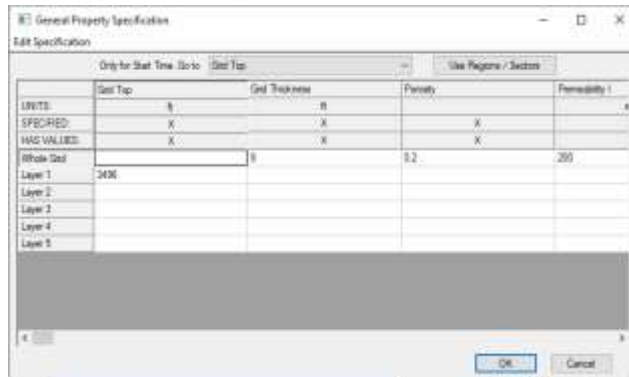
General Property Specification
Edit Specification

Only for Start Time Go to Grid Top
Use Regions / Sectors

| | Grid Top | Grid Thickness | Porosity | Permeability I |
|---|---|---|---|---|
| UNITS: | ft | ft | | |
| SPECIFIED: | X | X | X | |
| HAS VALUES: | X | X | X | |
| Whole Grid | | 9 | 0.2 | 200 |
| Layer 1 | 3406 | | | |
| Layer 2 | | | | |
| Layer 3 | | | | |
| Layer 4 | | | | |
| Layer 5 | | | | |

OK Cancel